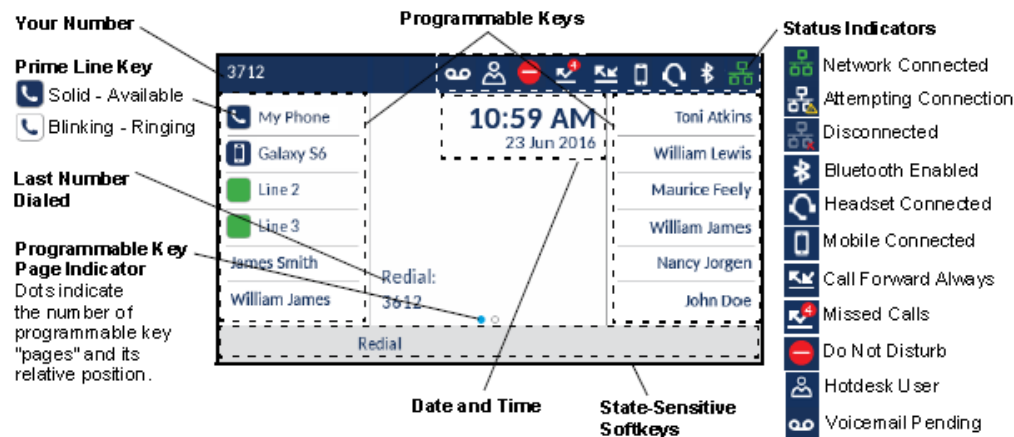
Your Number

Prime Line Key

Solid - Available

Blinking - Ringing

Last Number Dialed

Programmable Key Page Indicator

Dots indicate the number of programmable key "pages" and its relative position.

Programmable Keys

Status Indicators

3712

My Phone

Galaxy S6

Line 2

Line 3

James Smith

William James

10:59 AM

23 Jun 2016

Redial:

3612

Toni Atkins

William Lewis

Maurice Feely

William James

Nancy Jorgen

John Doe

Redial

Network Connected

Attempting Connection

Disconnected

Bluetooth Enabled

Headset Connected

Mobile Connected

Call Forward Always

Missed Calls

Do Not Disturb

Hotdesk User

Voicemail Pending

Date and Time

State-Sensitive Softkeys